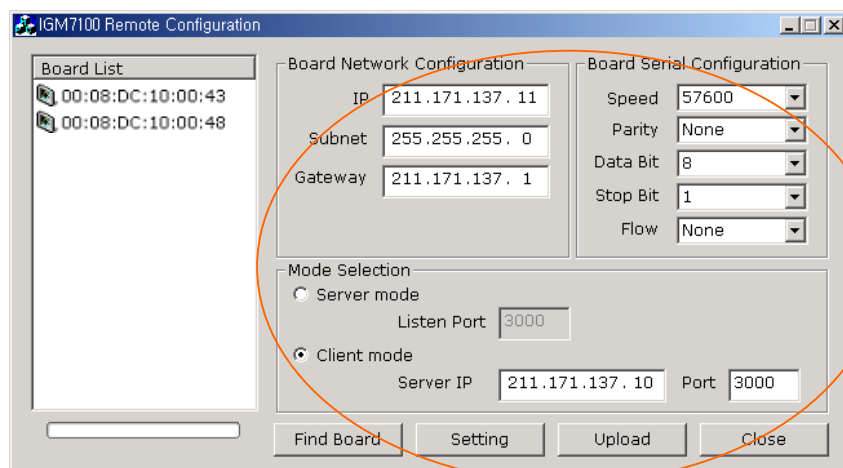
IGM7100 Remote Configuration

Board List
00:08:DC:10:00:43
00:08:DC:10:00:48

Board Network Configuration
IP 211.171.137. 11
Subnet 255.255.255. 0
Gateway 211.171.137. 1

Board Serial Configuration
Speed 57600
Parity None
Data Bit 8
Stop Bit 1
Flow None

Mode Selection
Server mode
Listen Port 3000
Client mode
Server IP 211.171.137. 10 Port 3000

Find Board Setting Upload Close